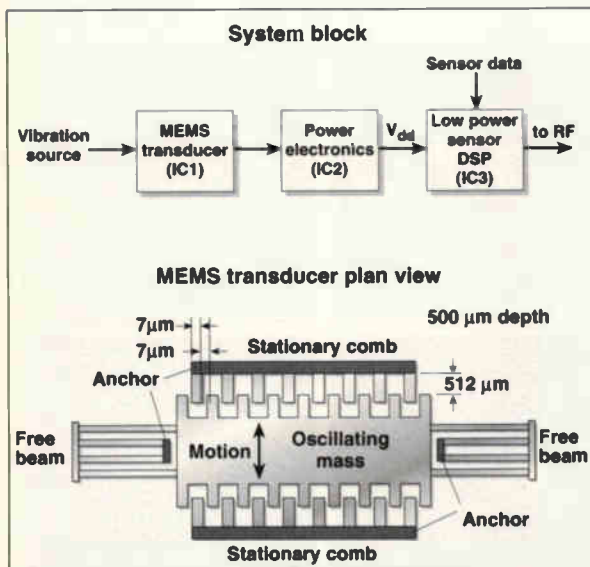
System block

Sensor data

Vibration source

MEMS transducer (IC1)

Power electronics (IC2)

$V_{dd}$

Low power sensor DSP (IC3)

to RF

MEMS transducer plan view

500 μm depth

7μm

7μm

Stationary comb

512 μm

Anchor

Free beam

Motion

Oscillating mass

Free beam

Anchor

Stationary comb